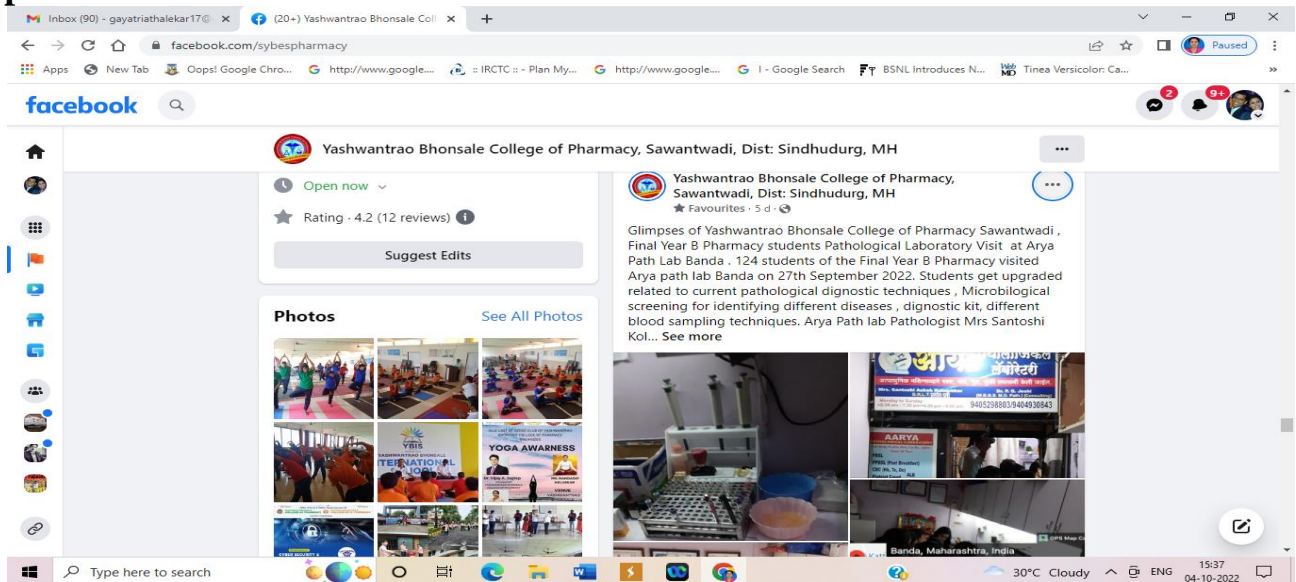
Inbox (90) - gayatriathalekar17@ ×
(20+) Yashwantrao Bhonsale Coll ×
+

facebook.com/sybespharmacy

Paused

Apps New Tab Oops! Google Chro... http://www.google.... :: IRCTC :: - Plan My... http://www.google.... I - Google Search BSNL Introduces N... Tinea Versicolor: Ca...

facebook

2 9+

Yashwantrao Bhonsale College of Pharmacy, Sawantwadi, Dist: Sindhudurg, MH

...

Open now

Rating · 4.2 (12 reviews)

Suggest Edits

Photos

See All Photos

YBIS

YOGA AWARNESS

Yashwantrao Bhonsale College of Pharmacy, Sawantwadi, Dist: Sindhudurg, MH

Favourites · 5 d ·

Glimpses of Yashwantrao Bhonsale College of Pharmacy Sawantwadi , Final Year B Pharmacy students Pathological Laboratory Visit at Arya Path Lab Banda . 124 students of the Final Year B Pharmacy visited Arya path lab Banda on 27th September 2022. Students get upgraded related to current pathological dignostic techniques , Microbilogical screening for identifying different diseases , dignostic kit, different blood sampling techniques. Arya Path lab Pathologist Mrs Santoshi Kol... See more

9405298803/9404930843

AARYA

Banda, Maharashtra, India

Type here to search

30°C Cloudy ENG 15:37 04-10-2022